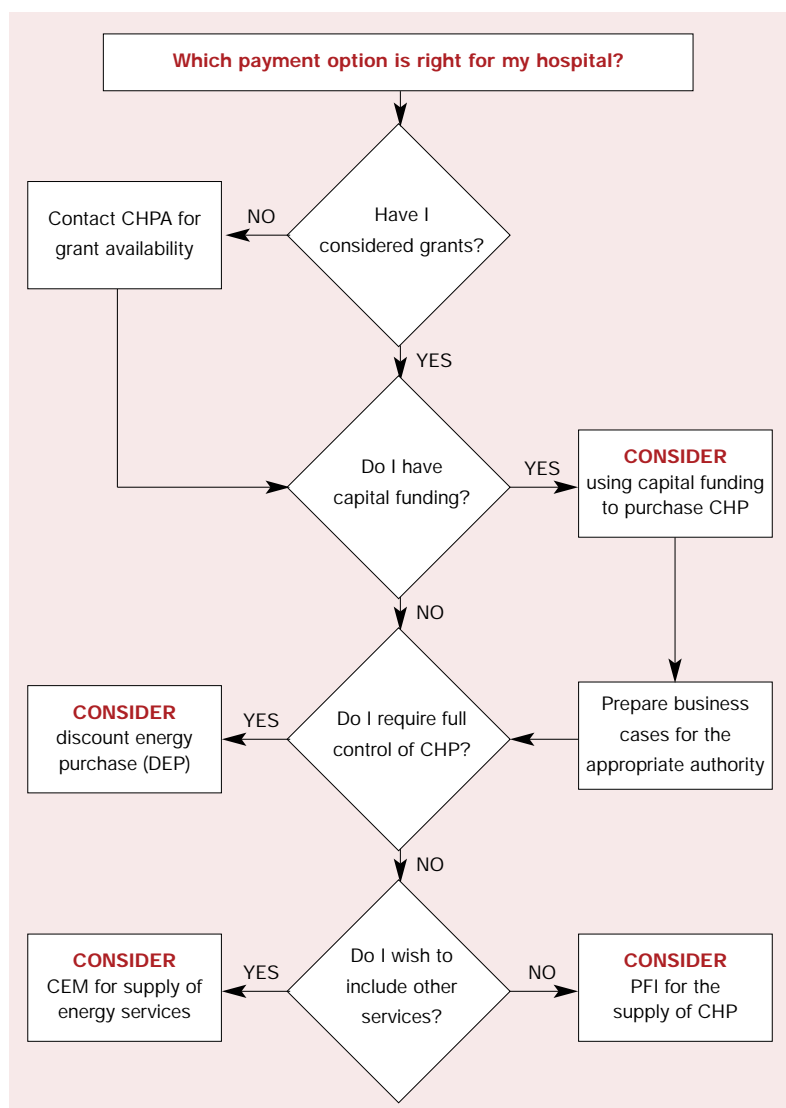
Which payment option is right for my hospital?

Have I considered grants?

NO

Contact CHPA for grant availability

YES

Do I have capital funding?

YES

CONSIDER using capital funding to purchase CHP

NO

Prepare business cases for the appropriate authority

Do I require full control of CHP?

YES

CONSIDER discount energy purchase (DEP)

NO

Do I wish to include other services?

YES

CONSIDER CEM for supply of energy services

NO

CONSIDER PFI for the supply of CHP